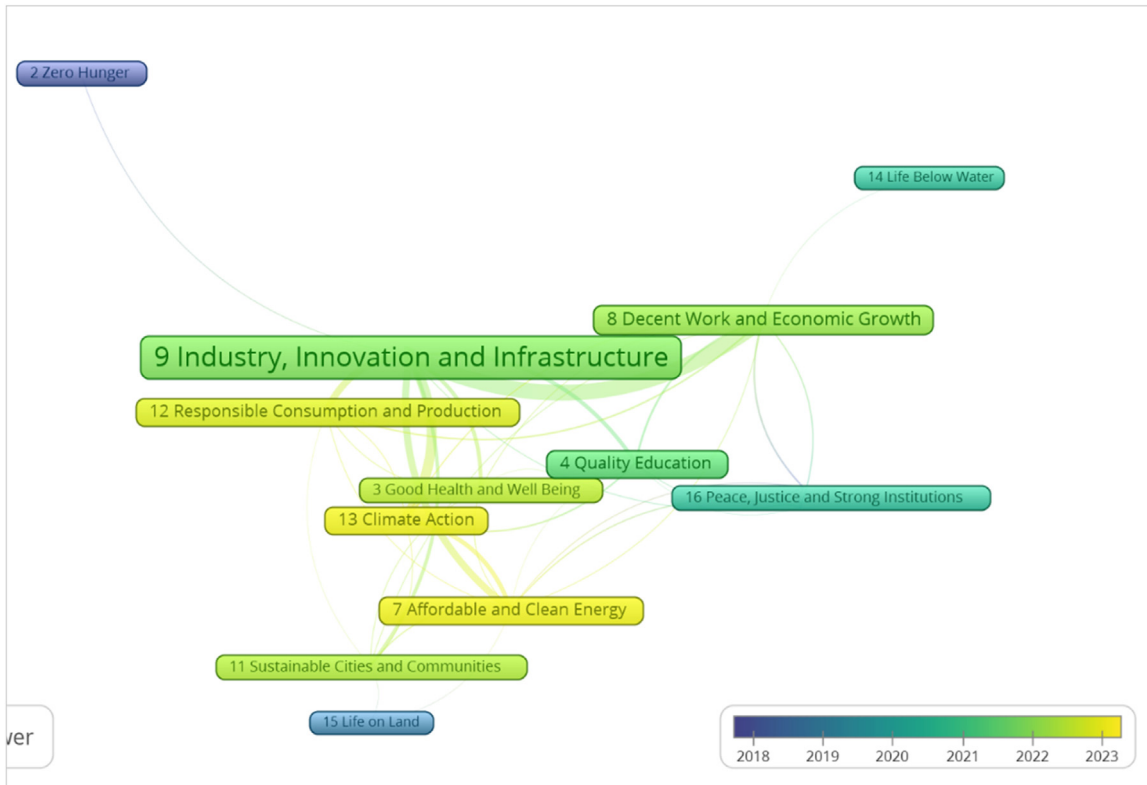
2 Zero Hunger

14 Life Below Water

8 Decent Work and Economic Growth

9 Industry, Innovation and Infrastructure

12 Responsible Consumption and Production

4 Quality Education

3 Good Health and Well Being

16 Peace, Justice and Strong Institutions

13 Climate Action

7 Affordable and Clean Energy

11 Sustainable Cities and Communities

15 Life on Land

wer

2018 2019 2020 2021 2022 2023